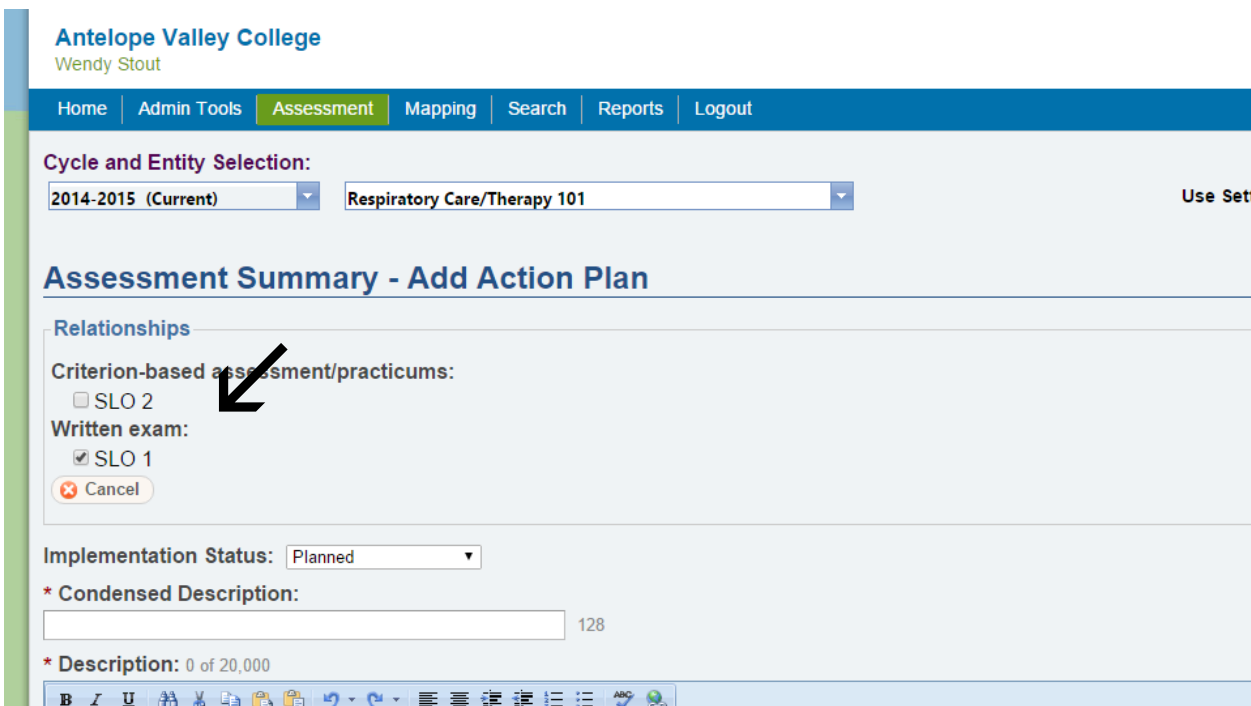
Antelope Valley College
Wendy Stout

Home | Admin Tools | Assessment | Mapping | Search | Reports | Logout

Cycle and Entity Selection:
2014-2015 (Current)
Respiratory Care/Therapy 101
Use Set

Assessment Summary - Add Action Plan

Relationships
Criterion-based assessment/practicums:
SLO 2
Written exam:
SLO 1
Cancel

Implementation Status: Planned
* Condensed Description:
128
* Description: 0 of 20,000
B I U